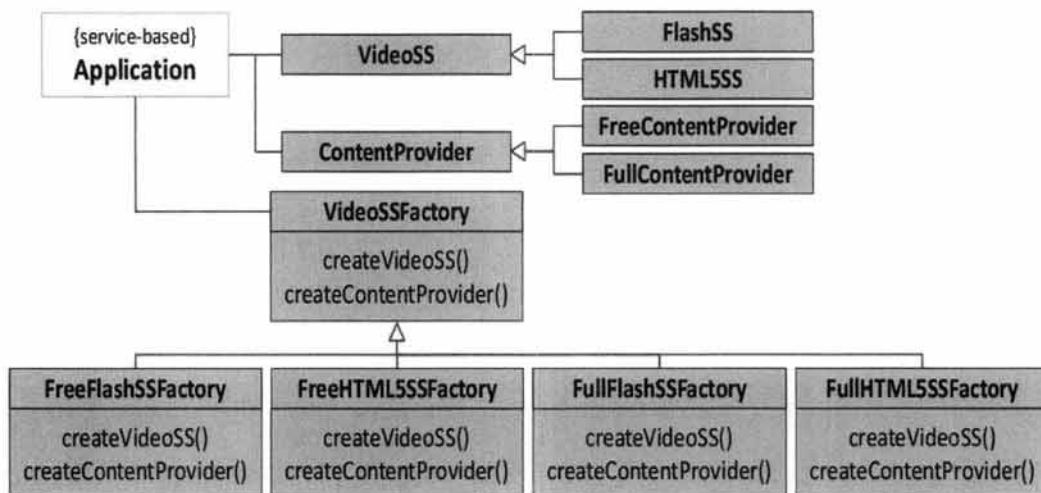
{service-based}
Application

VideoSS

FlashSS

HTML5SS

ContentProvider

FreeContentProvider

FullContentProvider

VideoSSFactory
createVideoSS()
createContentProvider()

FreeFlashSSFactory
createVideoSS()
createContentProvider()

FreeHTML5SSFactory
createVideoSS()
createContentProvider()

FullFlashSSFactory
createVideoSS()
createContentProvider()

FullHTML5SSFactory
createVideoSS()
createContentProvider()